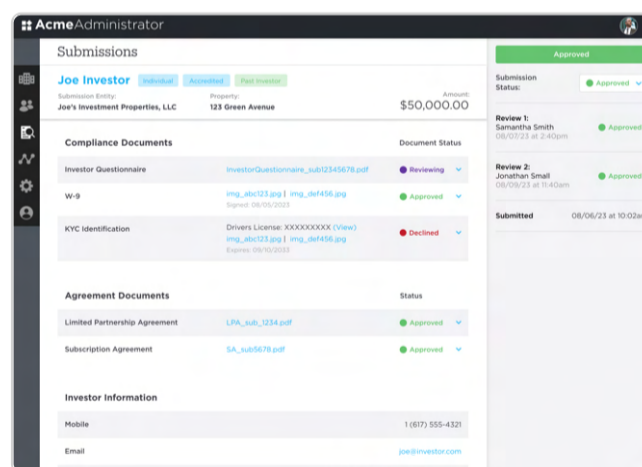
AcmeAdministrator

Submissions

Joe Investor Individual Accredited Past Investor

Submission Entity: Joe's Investment Properties, LLC

Property: 123 Green Avenue

Amount: $50,000.00

Compliance Documents

Document Status

Investor Questionnaire InvestorQuestionnaire_sub12345678.pdf Reviewing

W-9 img_abc123.jpg | img_def456.jpg Signed: 08/05/2023 Approved

KYC Identification Drivers License: XXXXXXXXX (View) img_abc123.jpg | img_def456.jpg Expires: 09/10/2023 Declined

Agreement Documents

Status

Limited Partnership Agreement LPA_sub_1234.pdf Approved

Subscription Agreement SA_sub5678.pdf Approved

Investor Information

Mobile 1 (617) 555-4321

Email joe@investor.com

Approved

Submission Status: Approved

Review 1: Samantha Smith 08/07/23 at 2:40pm Approved

Review 2: Jonathan Small 08/09/23 at 11:40am Approved

Submitted 08/06/23 at 10:02a